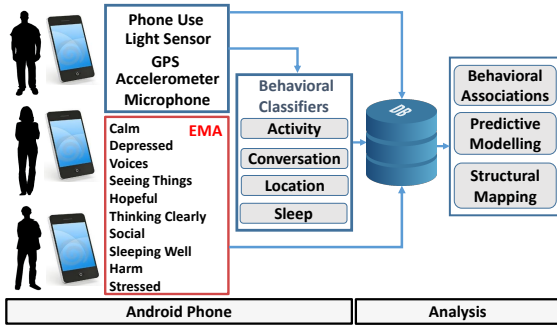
Phone Use
Light Sensor
GPS
Accelerometer
Microphone

Calm
Depressed
Voices
Seeing Things
Hopeful
Thinking Clearly
Social
Sleeping Well
Harm
Stressed

EMA

Behavioral Classifiers

Activity

Conversation

Location

Sleep

DB

Behavioral Associations

Predictive Modelling

Structural Mapping

Android Phone

Analysis